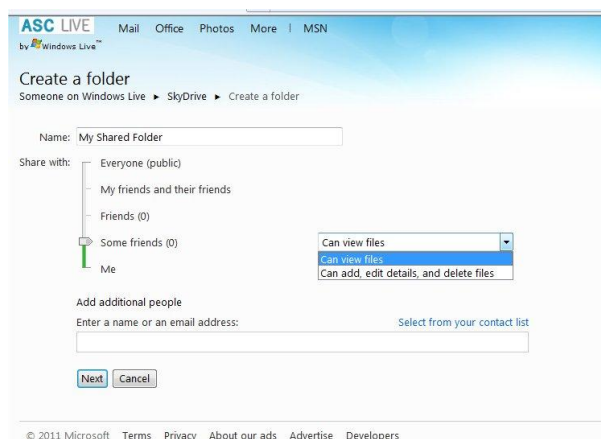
ASC LIVE
by Windows Live™

Mail Office Photos More | MSN

Create a folder
Someone on Windows Live ► SkyDrive ► Create a folder

Name: My Shared Folder

Share with:
Everyone (public)
My friends and their friends
Friends (0)
Some friends (0)
Me

Can view files
Can view files
Can add, edit details, and delete files

Add additional people
Enter a name or an email address:
Select from your contact list

Next Cancel

© 2011 Microsoft Terms Privacy About our ads Advertise Developers